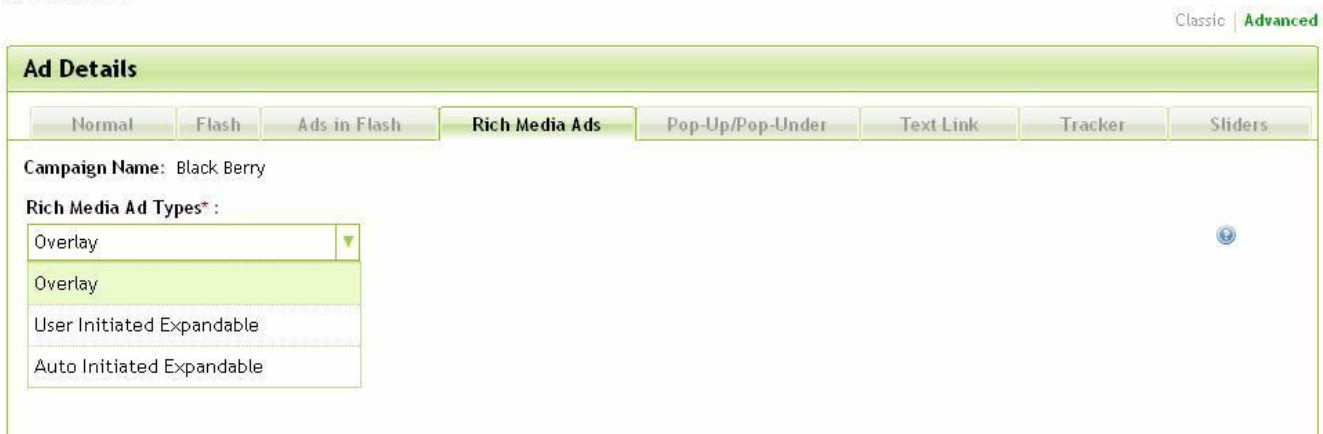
Classic | Advanced

Ad Details

Normal | Flash | Ads in Flash | Rich Media Ads | Pop-Up/Pop-Under | Text Link | Tracker | Sliders

Campaign Name: Black Berry

Rich Media Ad Types* :

Overlay

Overlay

User Initiated Expandable

Auto Initiated Expandable